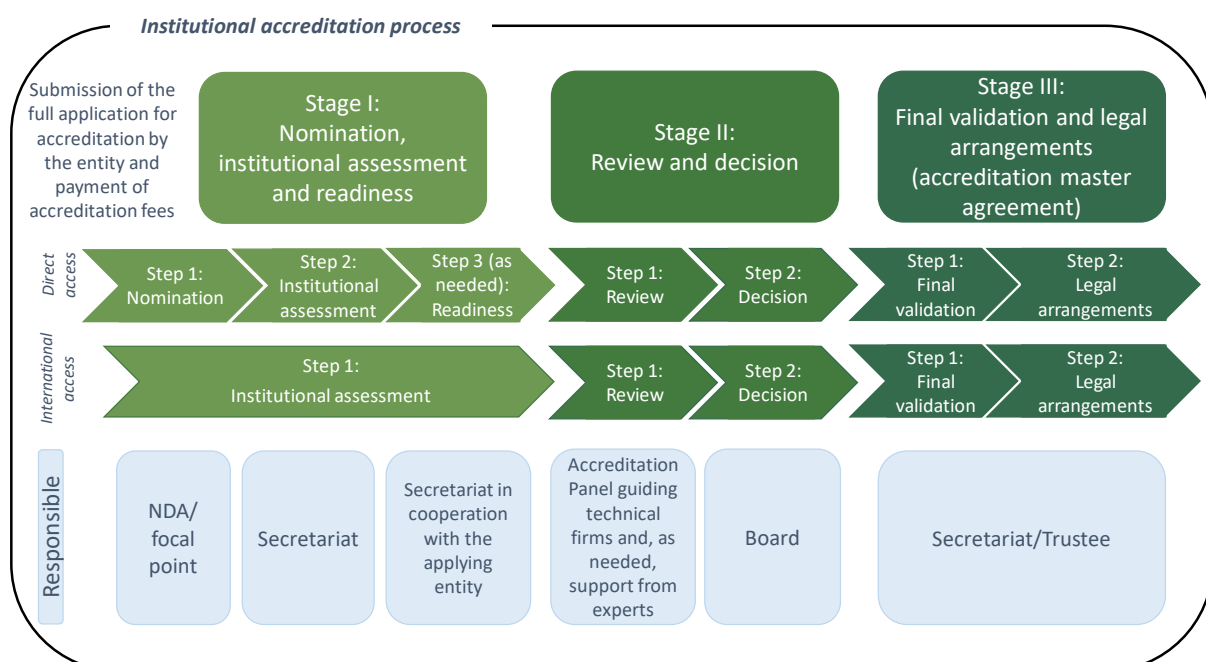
Institutional accreditation process

Submission of the full application for accreditation by the entity and payment of accreditation fees

Stage I: Nomination, institutional assessment and readiness

Stage II: Review and decision

Stage III: Final validation and legal arrangements (accreditation master agreement)

Direct access

Step 1: Nomination

Step 2: Institutional assessment

Step 3 (as needed): Readiness

Step 1: Review

Step 2: Decision

Step 1: Final validation

Step 2: Legal arrangements

International access

Step 1: Institutional assessment

Step 1: Review

Step 2: Decision

Step 1: Final validation

Step 2: Legal arrangements

Responsible

NDA/ focal point

Secretariat

Secretariat in cooperation with the applying entity

Accreditation Panel guiding technical firms and, as needed, support from experts

Board

Secretariat/Trustee